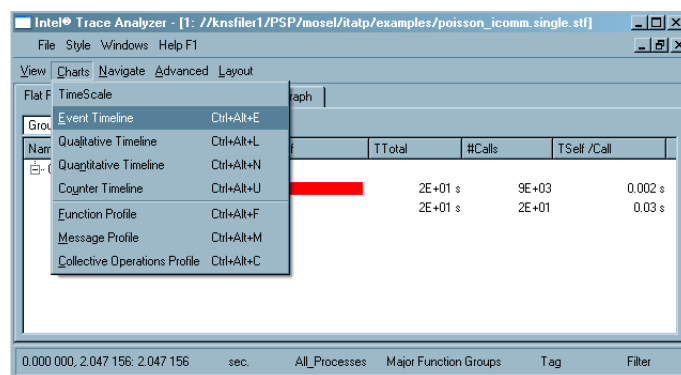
Intel® Trace Analyzer - [1: //knsfiler1/PSP/mosel/itatp/examples/poisson_icomm.single.stf]

File Style Windows Help F1

View Charts Navigate Advanced Layout

TimeScale
Event Timeline Ctrl+Alt+E
Qualitative Timeline Ctrl+Alt+L
Quantitative Timeline Ctrl+Alt+N
Counter Timeline Ctrl+Alt+U
Function Profile Ctrl+Alt+F
Message Profile Ctrl+Alt+M
Collective Operations Profile Ctrl+Alt+C

Flat F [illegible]aph

Grou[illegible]

| Nam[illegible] | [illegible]f | TTotal | #Calls | TSelf /Call |
|---|---|---|---|---|
| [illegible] | | 2E+01 s | 9E+03 | 0.002 s |
| | | 2E+01 s | 2E+01 | 0.03 s |

0.000 000, 2.047 156: 2.047 156 sec. All_Processes Major Function Groups Tag Filter